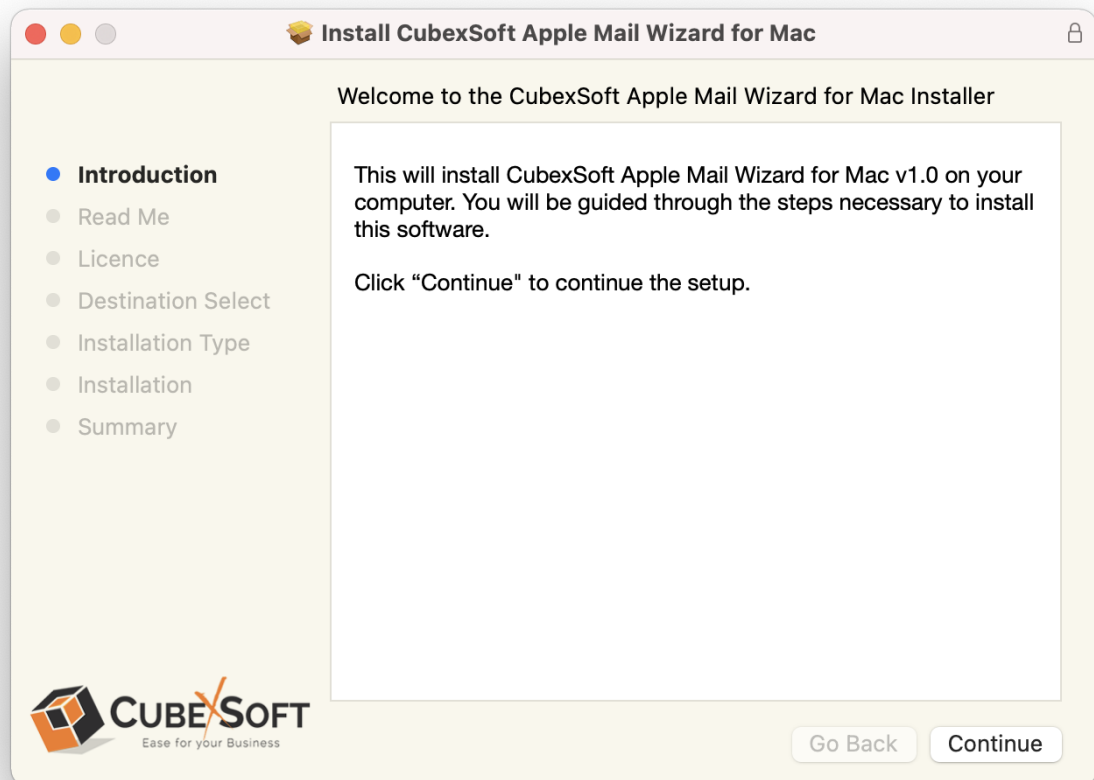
Install CubexSoft Apple Mail Wizard for Mac

Welcome to the CubexSoft Apple Mail Wizard for Mac Installer

Introduction
Read Me
Licence
Destination Select
Installation Type
Installation
Summary

This will install CubexSoft Apple Mail Wizard for Mac v1.0 on your computer. You will be guided through the steps necessary to install this software.

Click “Continue" to continue the setup.

CUBEXSOFT
Ease for your Business

Go Back
Continue